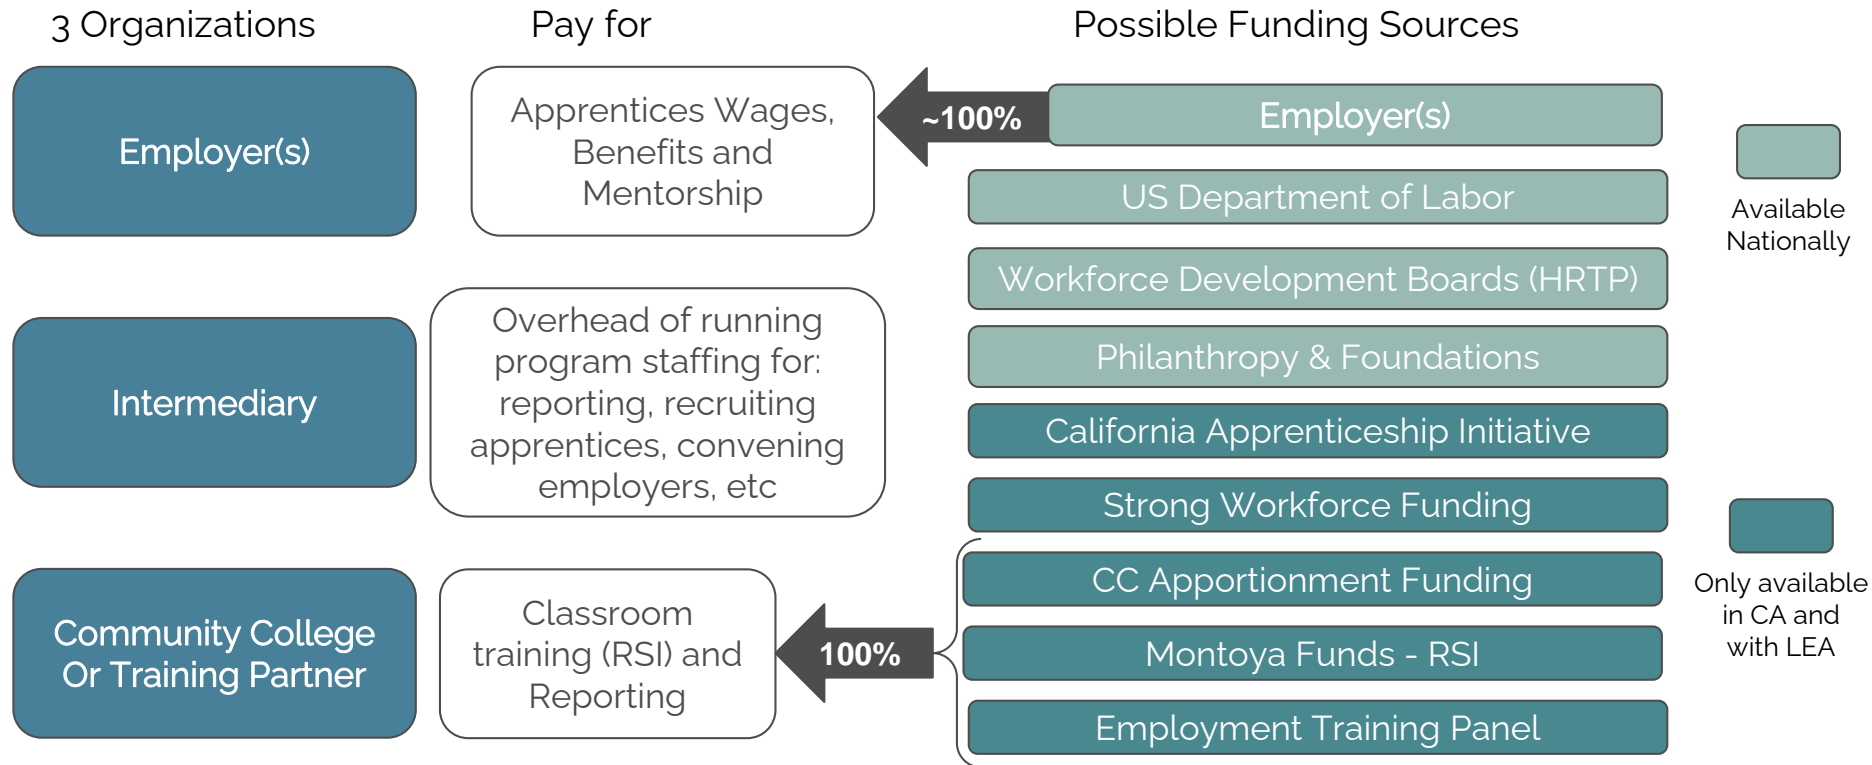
3 Organizations

Pay for

Possible Funding Sources

Employer(s)

Apprentices Wages, Benefits and Mentorship

~100%

Employer(s)

US Department of Labor

Available Nationally

Workforce Development Boards (HRTP)

Intermediary

Overhead of running program staffing for: reporting, recruiting apprentices, convening employers, etc

Philanthropy & Foundations

California Apprenticeship Initiative

Strong Workforce Funding

Only available in CA and with LEA

CC Apportionment Funding

Community College Or Training Partner

Classroom training (RSI) and Reporting

100%

Montoya Funds - RSI

Employment Training Panel